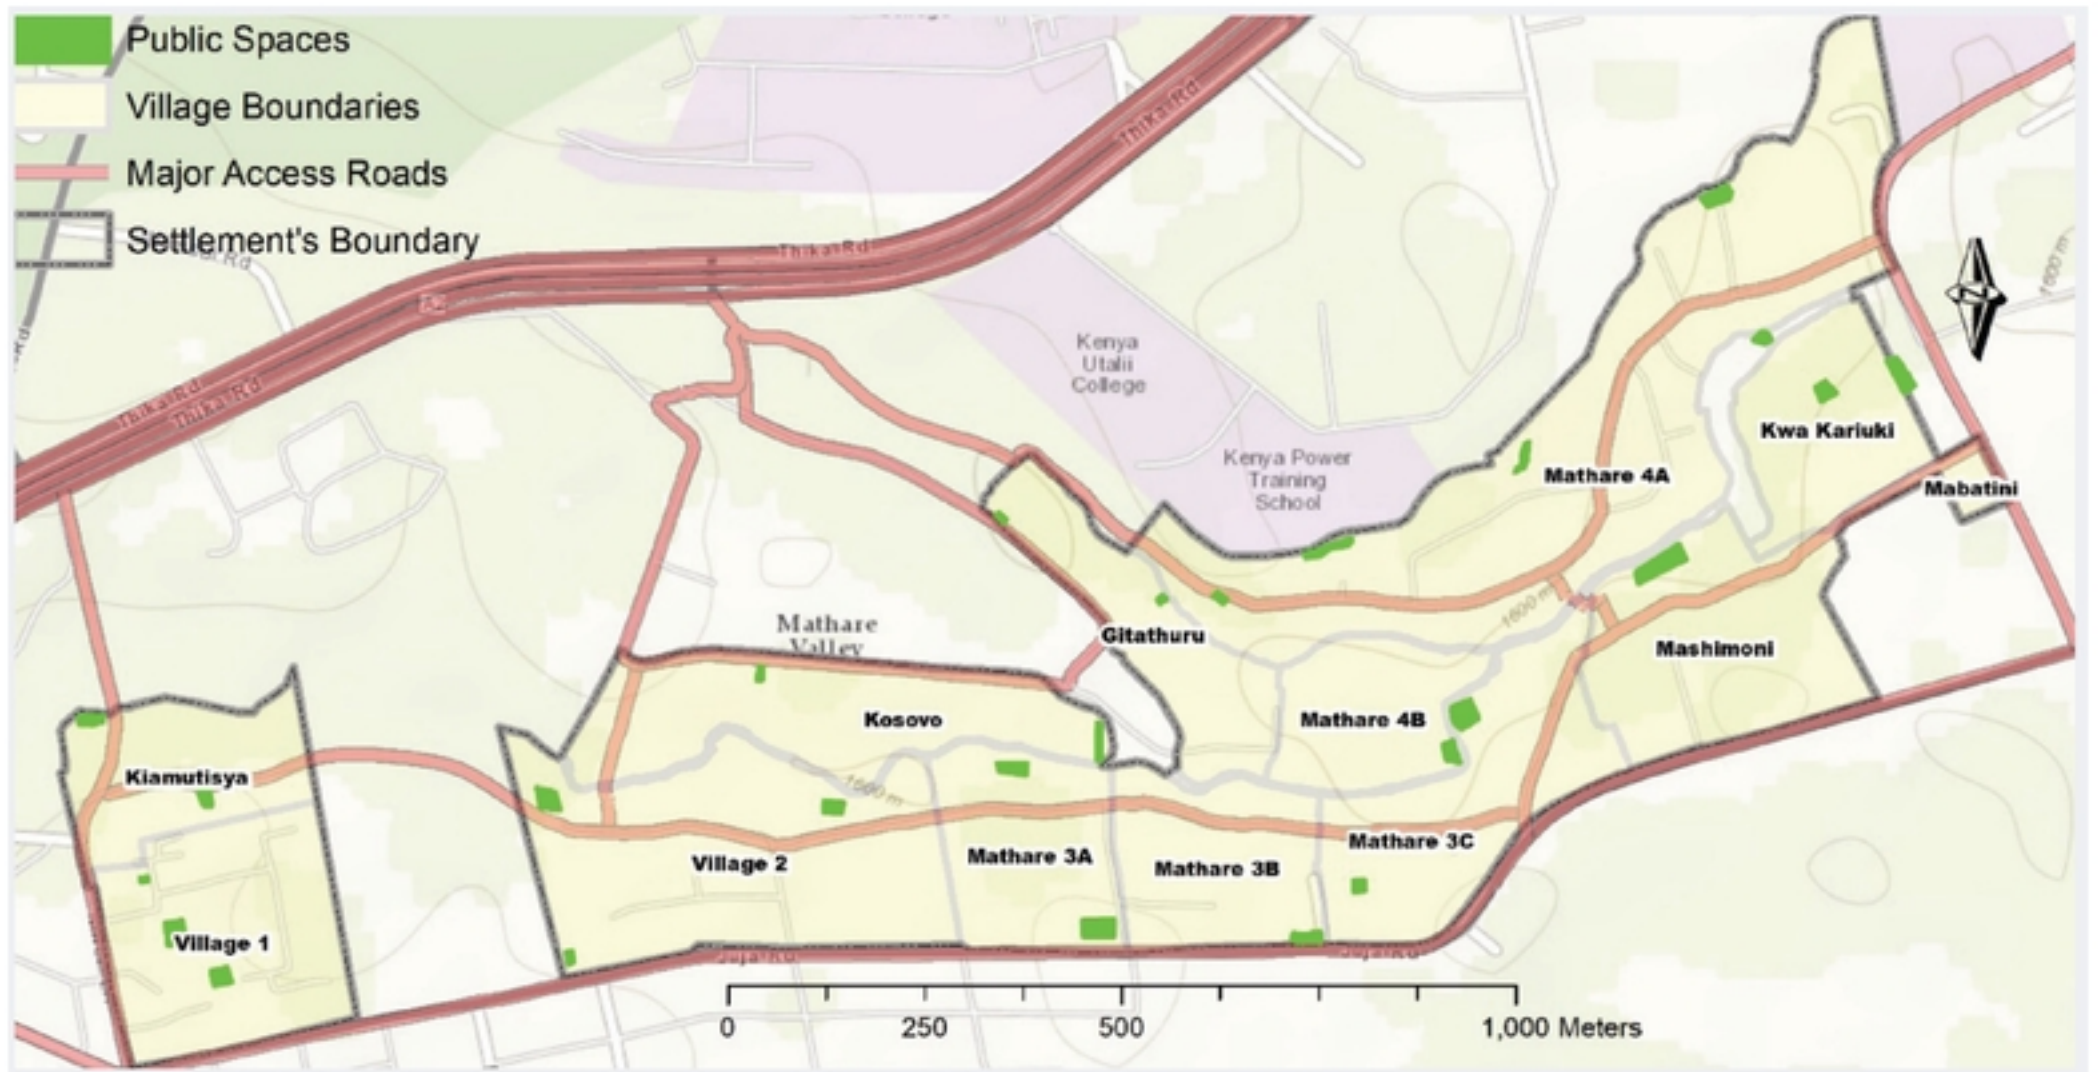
Public Spaces
Village Boundaries
Major Access Roads
Settlement's Boundary

Thika Rd
Thika Rd
Thika Rd
Thika Rd
Thika Rd

Kenya Utalii College
Kenya Power Training School

N

1600 m

Mathare 4A
Kwa Kariuki
Mabatini
Gitathuru
Mashimoni
Mathare Valley
Kosovo
Mathare 4B
Kiamutisya
1600 m
Mathare 3C
Village 2
Mathare 3A
Mathare 3B
Village 1

Juja Rd
Juja Rd

0 250 500 1,000 Meters